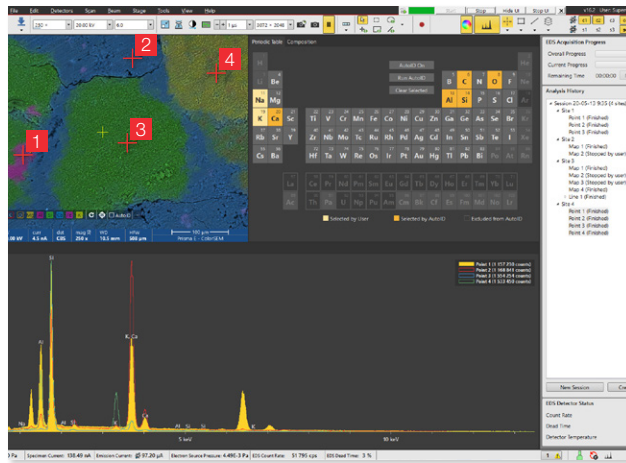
File Edit Detectors Scan Beam Stage Tools View Help

Stop Hide UI Stop

v10.2 User: Super

20.00 kV 6.0 1 µs 3072 × 2048

1
2
3
4

Periodic Table Composition

AutoID On
Run AutoID
Clear Selected

H He
Li Be B C N O F Ne
Na Mg Al Si P S Cl Ar
K Ca Sc Ti V Cr Mn Fe Co Ni Cu Zn Ga Ge As Se Br Kr
Rb Sr Y Zr Nb Mo Tc Ru Rh Pd Ag Cd In Sn Sb Te I Xe
Cs Ba Hf Ta W Re Os Ir Pt Au Hg Tl Pb Bi Po At Rn
Fr Ra Rf Db Sg Bh Hs Mt
La Ce Pr Nd Pm Sm Eu Gd Tb Dy Ho Er Tm Yb Lu
Ac Th Pa U Np Pu Am Cm Bk Cf Es Fm Md No Lr

Selected by User Selected by AutoID Excluded from AutoID

EDS Acquisition Progress
Overall Progress
Current Progress
Remaining Time 00:00:00

Analysis History
Session 23-05-13 9:55 (4 sites)
Site 1
Point 1 (Finished)
Point 2 (Finished)
Point 3 (Finished)
Site 2
Map 1 (Finished)
Map 2 (Stopped by user)
Site 3
Map 1 (Finished)
Map 2 (Stopped by user)
Map 3 (Stopped by user)
Map 4 (Finished)
Line 1 (Finished)
Site 4
Point 1 (Finished)
Point 2 (Finished)
Point 3 (Finished)
Point 4 (Finished)

New Session

EDS Detector Status
Count Rate
Dead Time
Detector Temperature

curr 4.5 nA
det CBS
mag 250 x
WD 10.5 mm
HFW 580 µm
100 µm
Prisma E - ColorSEM

Point 1 (1 157 210 counts)
Point 2 (1 168 041 counts)
Point 3 (1 104 254 counts)
Point 4 (1 103 450 counts)

Si
K Ca
Al
Na
K
5 keV
10 keV

Specimen Current: 138.49 nA Emission Current: 97.20 µA Electron Source Pressure: 4.49E-3 Pa EDS Count Rate: 51 790 cps EDS Dead Time: 3 %